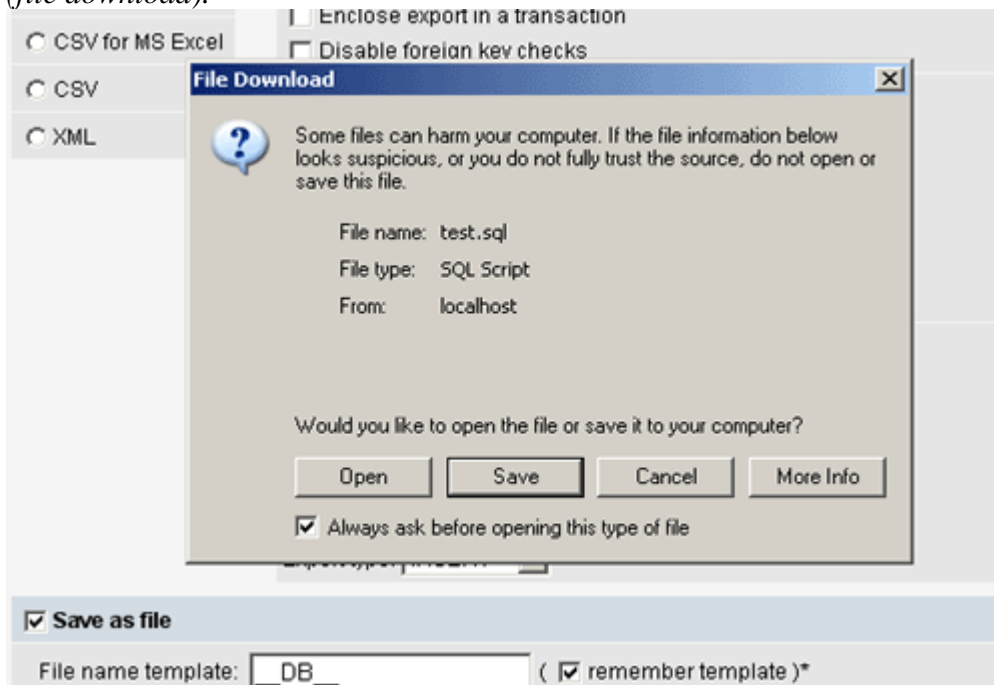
(file download).

Enclose export in a transaction

CSV for MS Excel

Disable foreign key checks

CSV

XML

File Download

Some files can harm your computer. If the file information below looks suspicious, or you do not fully trust the source, do not open or save this file.

File name: test.sql

File type: SQL Script

From: localhost

Would you like to open the file or save it to your computer?

Open

Save

Cancel

More Info

Always ask before opening this type of file

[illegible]

Save as file

File name template: __DB__ ( remember template )*